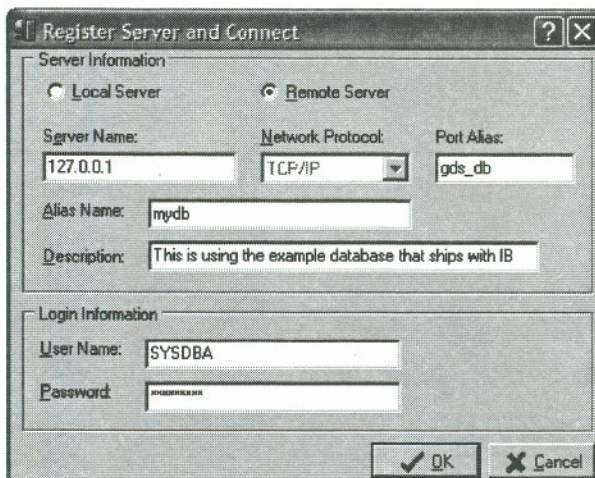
Register Server and Connect

Server Information

Local Server

Remote Server

Server Name:

127.0.0.1

Network Protocol:

TCP/IP

Port Alias:

gds_db

Alias Name:

mydb

Description:

This is using the example database that ships with IB

Login Information

User Name:

SYSDBA

Password:

********

OK

Cancel